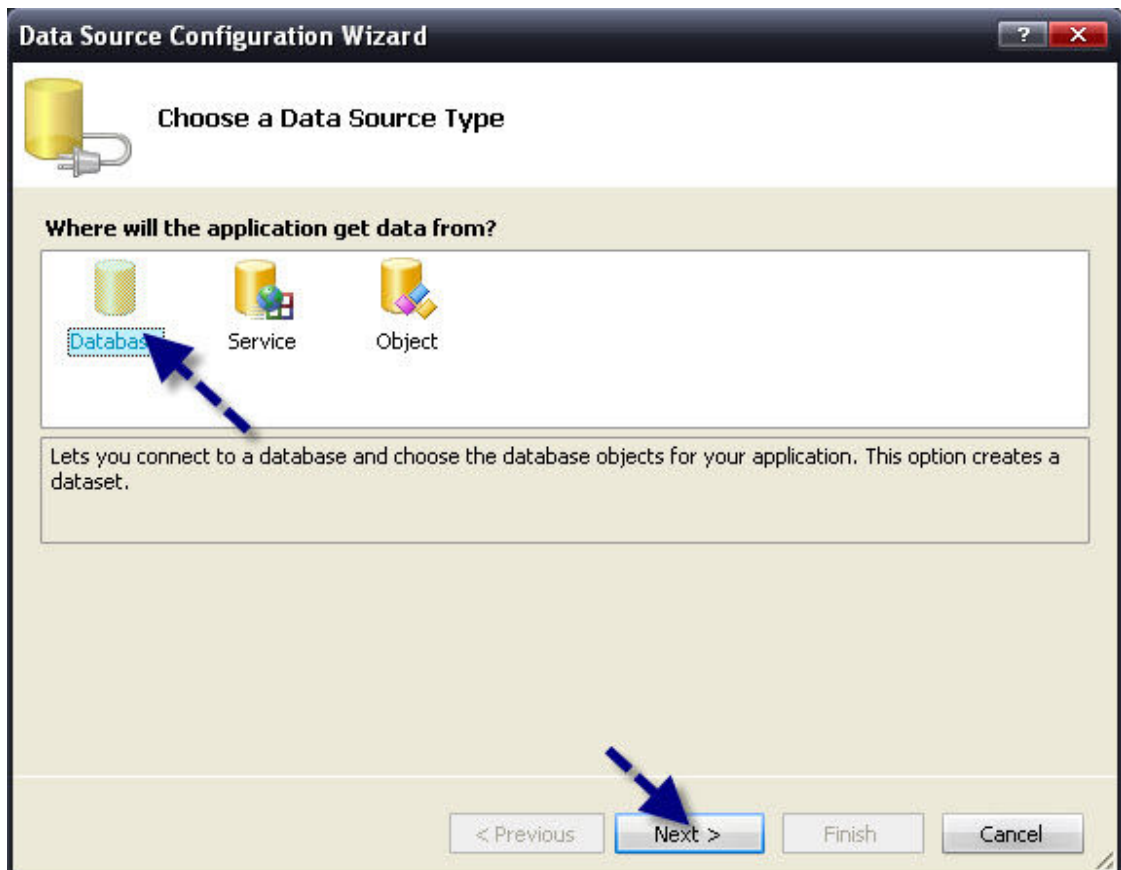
Data Source Configuration Wizard

?

Choose a Data Source Type

Where will the application get data from?

Databas

Service

Object

Lets you connect to a database and choose the database objects for your application. This option creates a dataset.

< Previous

Next >

Finish

Cancel